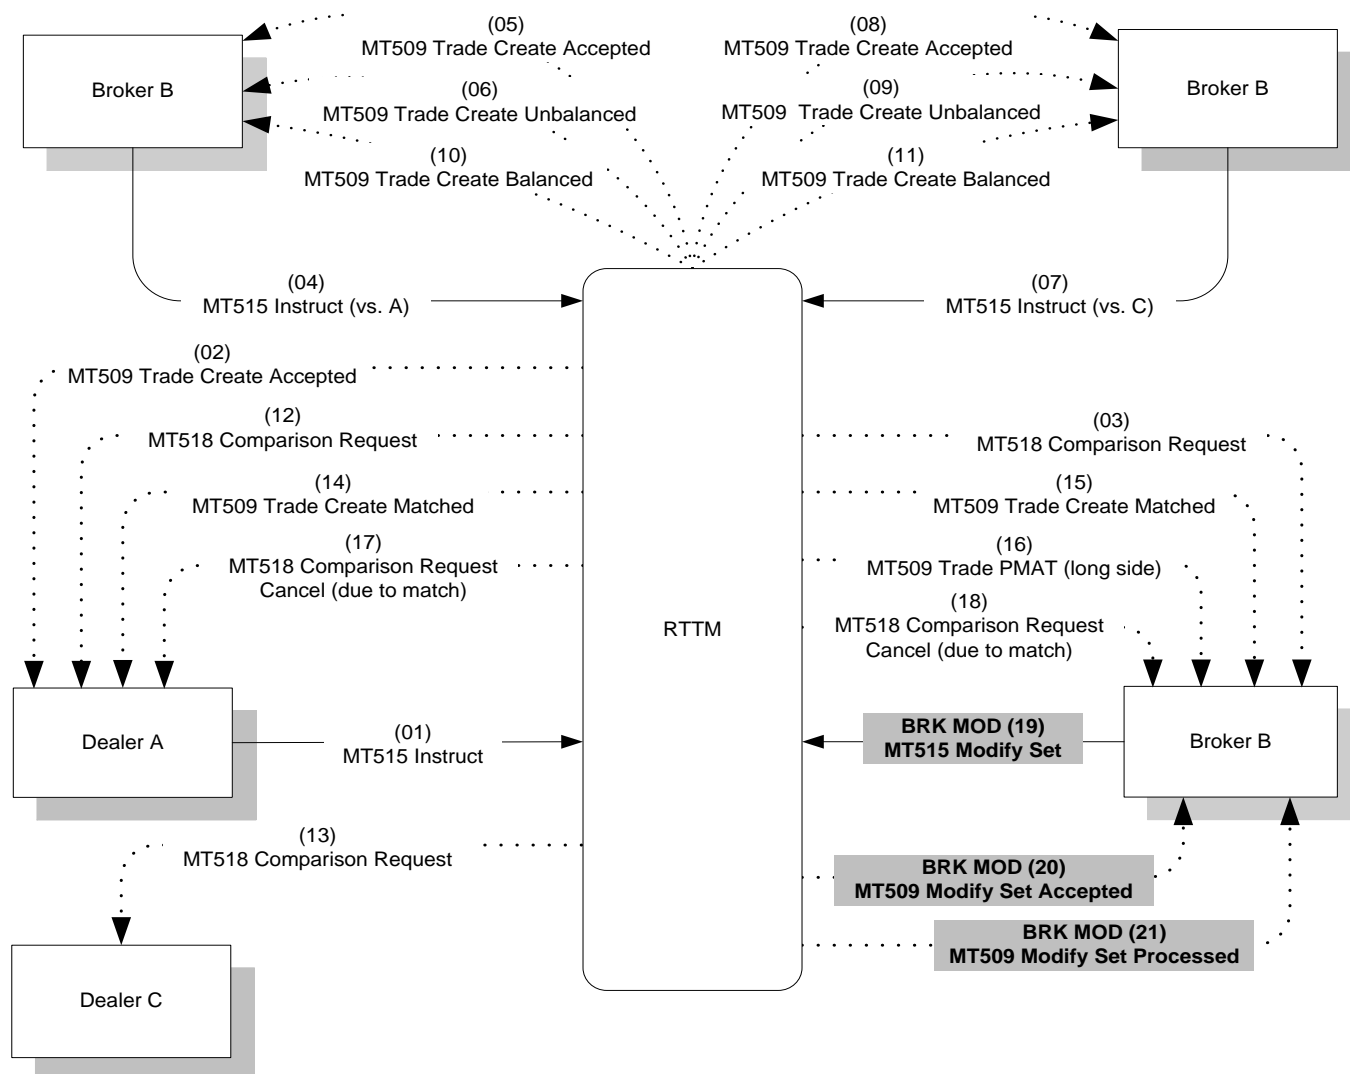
Broker B

(05)
MT509 Trade Create Accepted

(06)
MT509 Trade Create Unbalanced

(10)
MT509 Trade Create Balanced

(08)
MT509 Trade Create Accepted

(09)
MT509 Trade Create Unbalanced

(11)
MT509 Trade Create Balanced

Broker B

(04)
MT515 Instruct (vs. A)

(07)
MT515 Instruct (vs. C)

(02)
MT509 Trade Create Accepted

(12)
MT518 Comparison Request

(14)
MT509 Trade Create Matched

(17)
MT518 Comparison Request Cancel (due to match)

(03)
MT518 Comparison Request

(15)
MT509 Trade Create Matched

(16)
MT509 Trade PMAT (long side)

(18)
MT518 Comparison Request Cancel (due to match)

RTTM

Dealer A

(01)
MT515 Instruct

BRK MOD (19)
MT515 Modify Set

Broker B

(13)
MT518 Comparison Request

BRK MOD (20)
MT509 Modify Set Accepted

BRK MOD (21)
MT509 Modify Set Processed

Dealer C